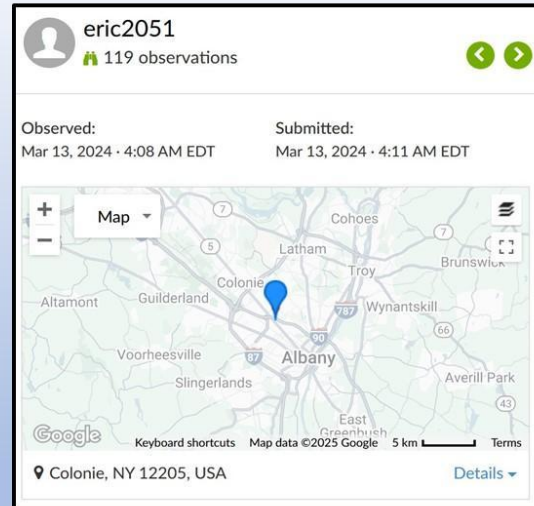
eric2051
119 observations

Observed:
Mar 13, 2024 · 4:08 AM EDT

Submitted:
Mar 13, 2024 · 4:11 AM EDT

+
−
Map
7
5
Cohoes
Latham
7
Brunswick
Colonie
Troy
Altamont
Guilderland
787
Wynantskill
90
66
Voorheesville
87
Albany
Slingerlands
Averill Park
43
East Greenbush
Google
Keyboard shortcuts
Map data ©2025 Google
5 km
Terms

Colonie, NY 12205, USA
Details